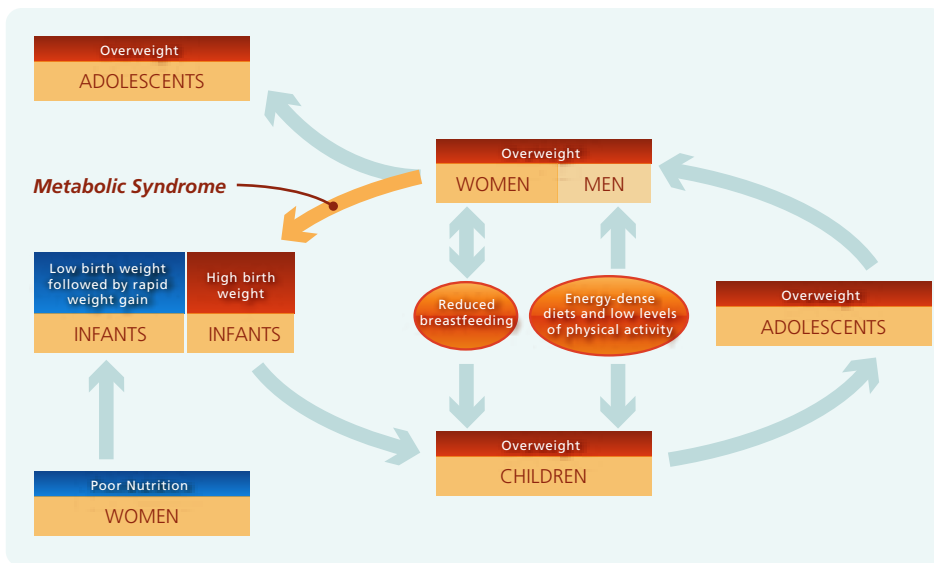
Overweight
ADOLESCENTS

Overweight
WOMEN | MEN

Metabolic Syndrome

Low birth weight followed by rapid weight gain
INFANTS

High birth weight
INFANTS

Reduced breastfeeding

Energy-dense diets and low levels of physical activity

Overweight
ADOLESCENTS

Overweight
CHILDREN

Poor Nutrition
WOMEN